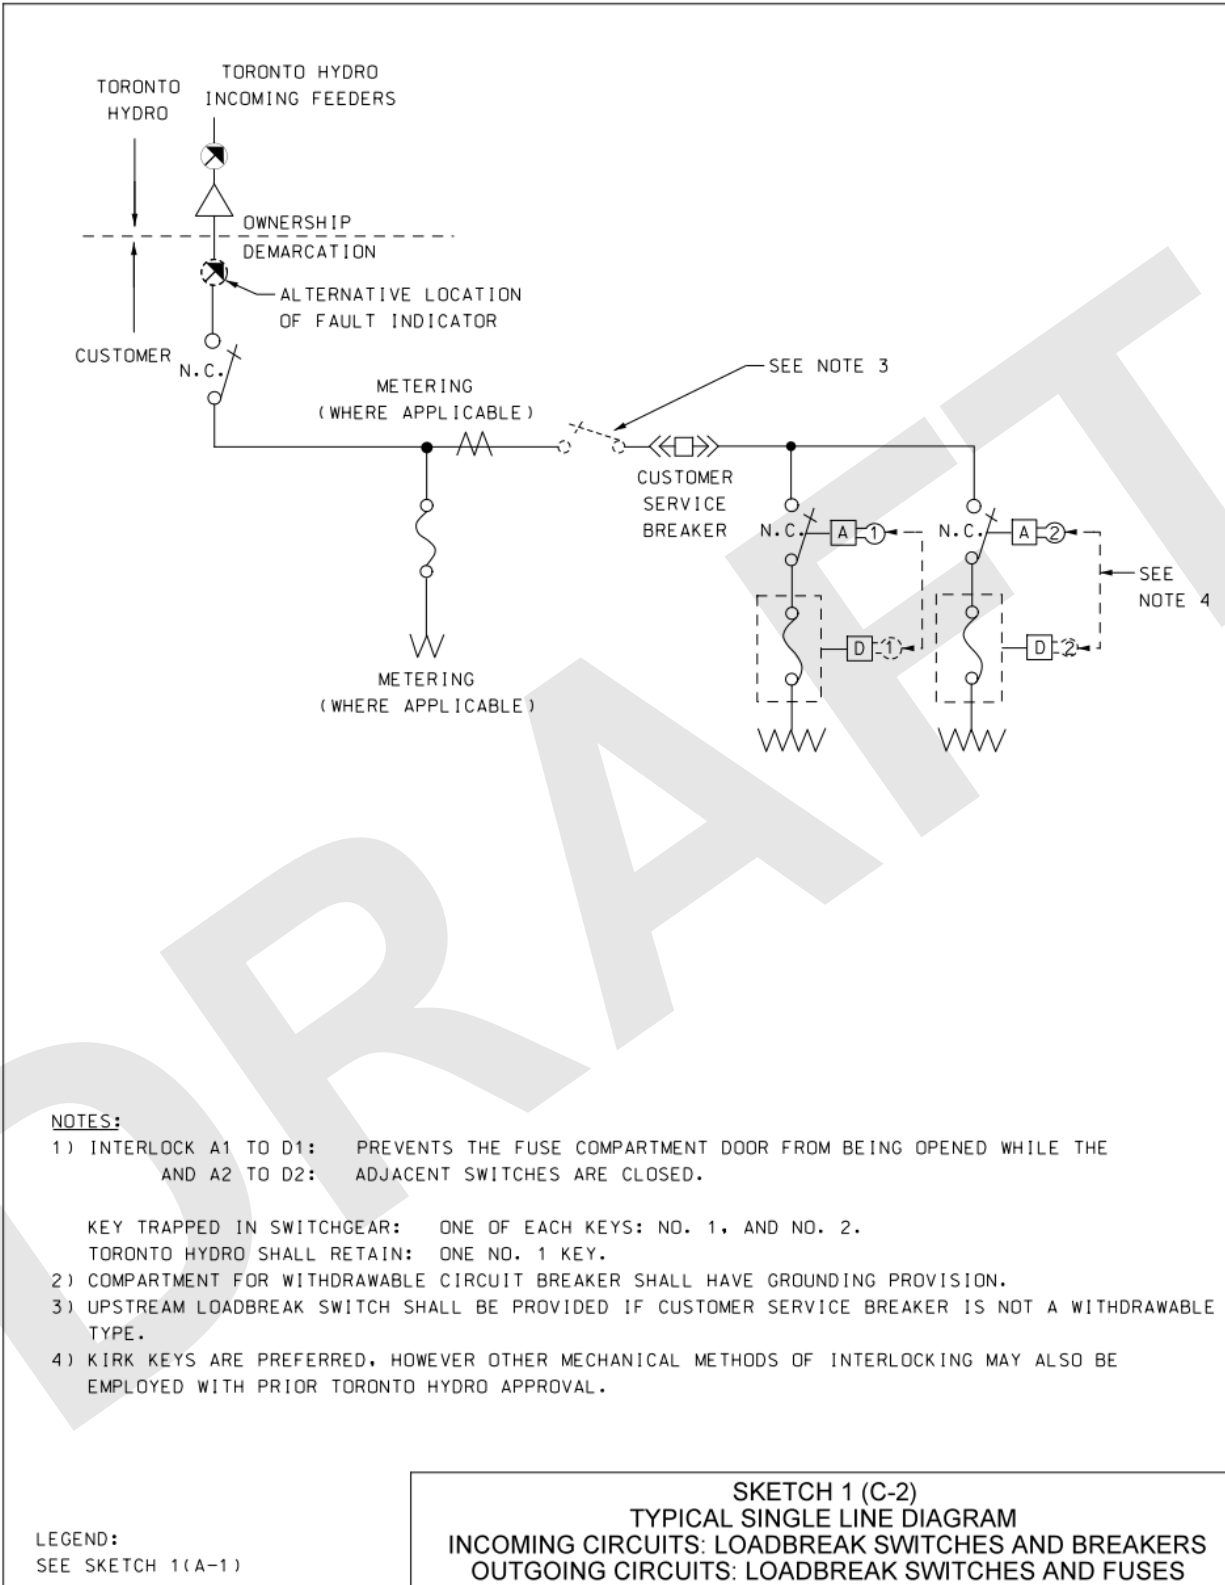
TORONTO HYDRO

TORONTO HYDRO INCOMING FEEDERS

OWNERSHIP DEMARCATION

ALTERNATIVE LOCATION OF FAULT INDICATOR

CUSTOMER

N.C.

METERING (WHERE APPLICABLE)

SEE NOTE 3

CUSTOMER SERVICE BREAKER

N.C.

A

1

N.C.

A

2

SEE NOTE 4

D

1

D

2

METERING (WHERE APPLICABLE)

DRAFT

NOTES:
1) INTERLOCK A1 TO D1: PREVENTS THE FUSE COMPARTMENT DOOR FROM BEING OPENED WHILE THE AND A2 TO D2: ADJACENT SWITCHES ARE CLOSED.

KEY TRAPPED IN SWITCHGEAR: ONE OF EACH KEYS: NO. 1, AND NO. 2.
TORONTO HYDRO SHALL RETAIN: ONE NO. 1 KEY.
2) COMPARTMENT FOR WITHDRAWABLE CIRCUIT BREAKER SHALL HAVE GROUNDING PROVISION.
3) UPSTREAM LOADBREAK SWITCH SHALL BE PROVIDED IF CUSTOMER SERVICE BREAKER IS NOT A WITHDRAWABLE TYPE.
4) KIRK KEYS ARE PREFERRED, HOWEVER OTHER MECHANICAL METHODS OF INTERLOCKING MAY ALSO BE EMPLOYED WITH PRIOR TORONTO HYDRO APPROVAL.

LEGEND:
SEE SKETCH 1(A-1)

SKETCH 1 (C-2)
TYPICAL SINGLE LINE DIAGRAM
INCOMING CIRCUITS: LOADBREAK SWITCHES AND BREAKERS
OUTGOING CIRCUITS: LOADBREAK SWITCHES AND FUSES